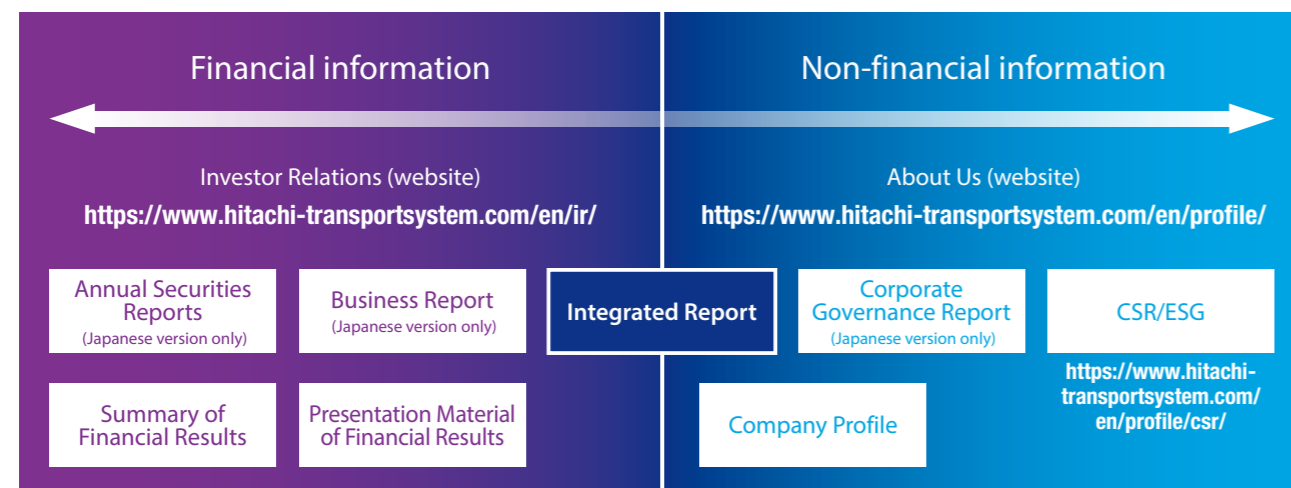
Financial information

Non-financial information

Investor Relations (website)
https://www.hitachi-transportsystem.com/en/ir/

About Us (website)
https://www.hitachi-transportsystem.com/en/profile/

Annual Securities Reports
(Japanese version only)

Business Report
(Japanese version only)

Integrated Report

Corporate Governance Report
(Japanese version only)

CSR/ESG

https://www.hitachi-transportsystem.com/en/profile/csr/

Summary of Financial Results

Presentation Material of Financial Results

Company Profile